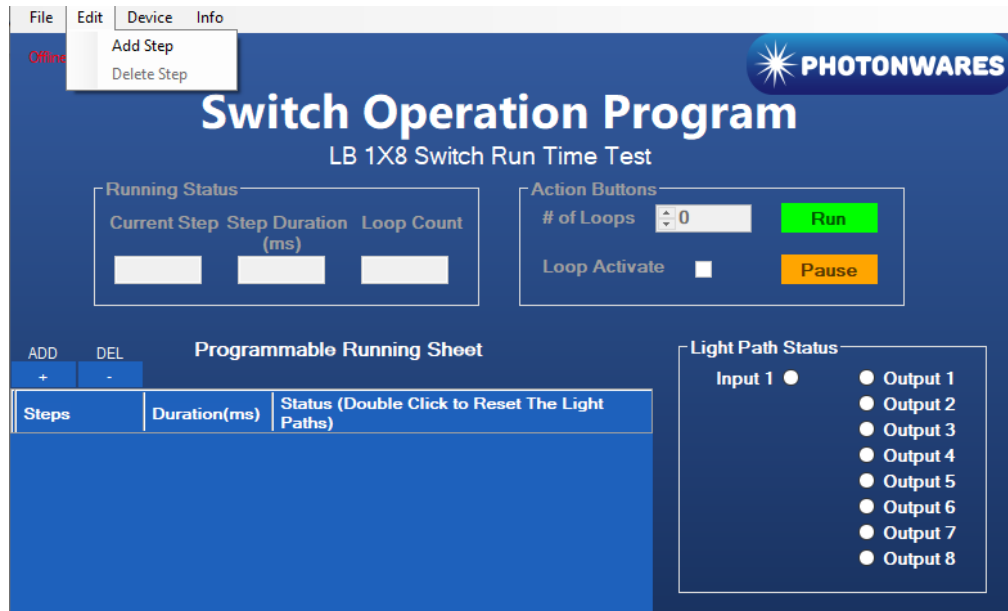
File Edit Device Info
Add Step
Delete Step
Offline

PHOTONWARES

Switch Operation Program
LB 1X8 Switch Run Time Test

Running Status
Current Step
Step Duration (ms)
Loop Count

Action Buttons
# of Loops
0
Run
Loop Activate
Pause

ADD
+
DEL
-
Programmable Running Sheet

| Steps | Duration(ms) | Status (Double Click to Reset The Light Paths) |
|---|---|---|

Light Path Status
Input 1
Output 1
Output 2
Output 3
Output 4
Output 5
Output 6
Output 7
Output 8